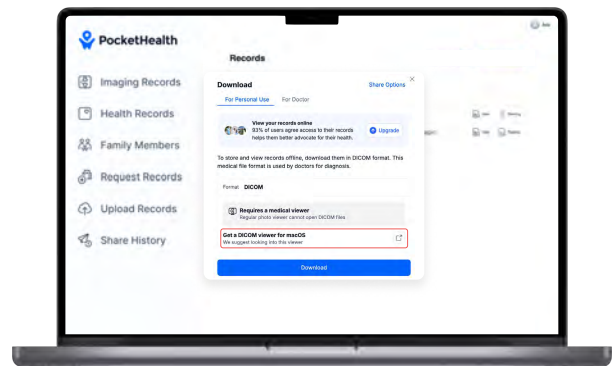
PocketHealth

Imaging Records

Health Records

Family Members

Request Records

Upload Records

Share History

Records

Download

Share Options

×

For Personal Use

For Doctor

View your records online

93% of users agree access to their records helps them better advocate for their health.

Upgrade

To store and view records offline, download them in DICOM format. This medical file format is used by doctors for diagnosis.

Format: DICOM

Requires a medical viewer

Regular photo viewer cannot open DICOM files

Get a DICOM viewer for macOS

We suggest looking into this viewer

Download